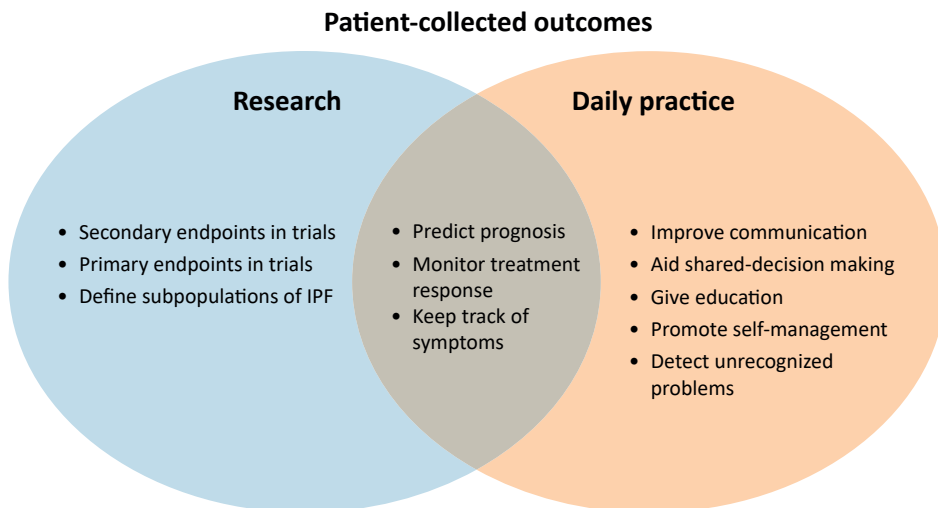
Patient-collected outcomes

Research

- Secondary endpoints in trials
- Primary endpoints in trials
- Define subpopulations of IPF

- Predict prognosis
- Monitor treatment response
- Keep track of symptoms

Daily practice

- Improve communication
- Aid shared-decision making
- Give education
- Promote self-management
- Detect unrecognized problems